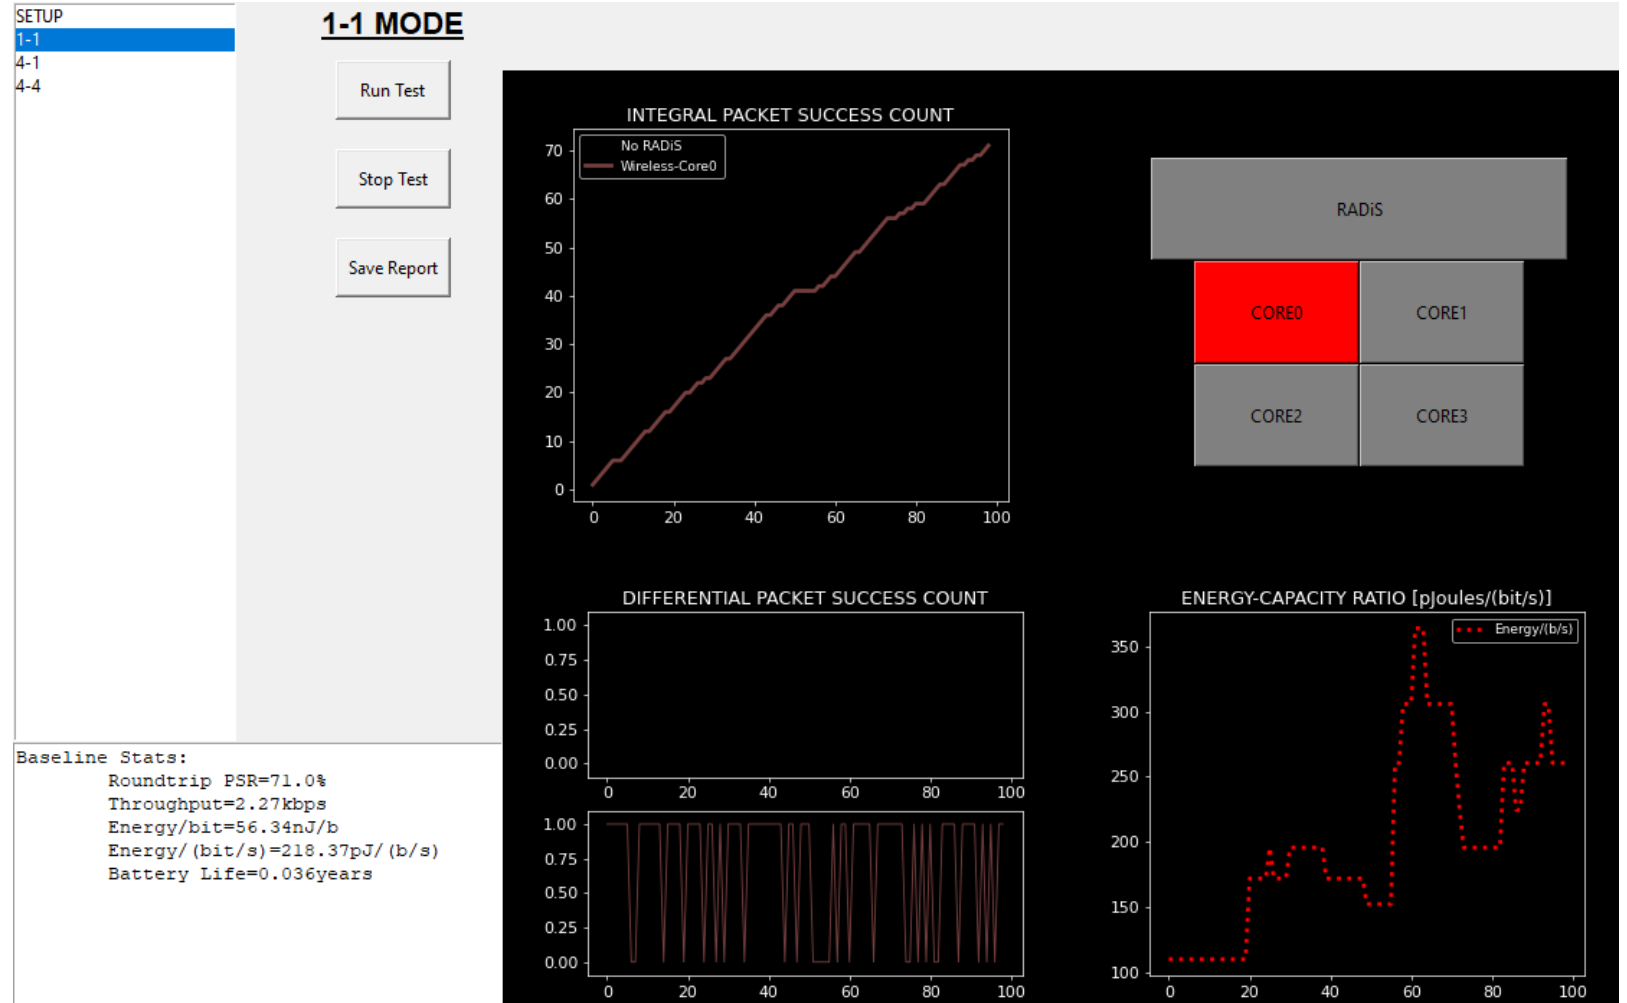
SETUP
1-1
4-1
4-4

1-1 MODE

Run Test

Stop Test

Save Report

INTEGRAL PACKET SUCCESS COUNT

No RADiS
Wireless-Core0

70
60
50
40
30
20
10
0

0 20 40 60 80 100

RADiS

CORE0
CORE1
CORE2
CORE3

DIFFERENTIAL PACKET SUCCESS COUNT

1.00
0.75
0.50
0.25
0.00

0 20 40 60 80 100

1.00
0.75
0.50
0.25
0.00

0 20 40 60 80 100

ENERGY-CAPACITY RATIO [pJoules/(bit/s)]

Energy/(b/s)

350
300
250
200
150
100

0 20 40 60 80 100

Baseline Stats:
Roundtrip PSR=71.0%
Throughput=2.27kbps
Energy/bit=56.34nJ/b
Energy/(bit/s)=218.37pJ/(b/s)
Battery Life=0.036years